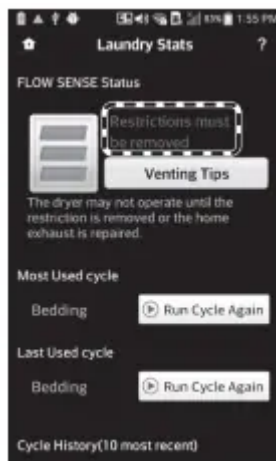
1:55 PM

Laundry Stats ?

FLOW SENSE Status

Restrictions must be removed

Venting Tips

The dryer may not operate until the restriction is removed or the home exhaust is repaired.

Most Used cycle

Bedding

Run Cycle Again

Last Used cycle

Bedding

Run Cycle Again

Cycle History(10 most recent)